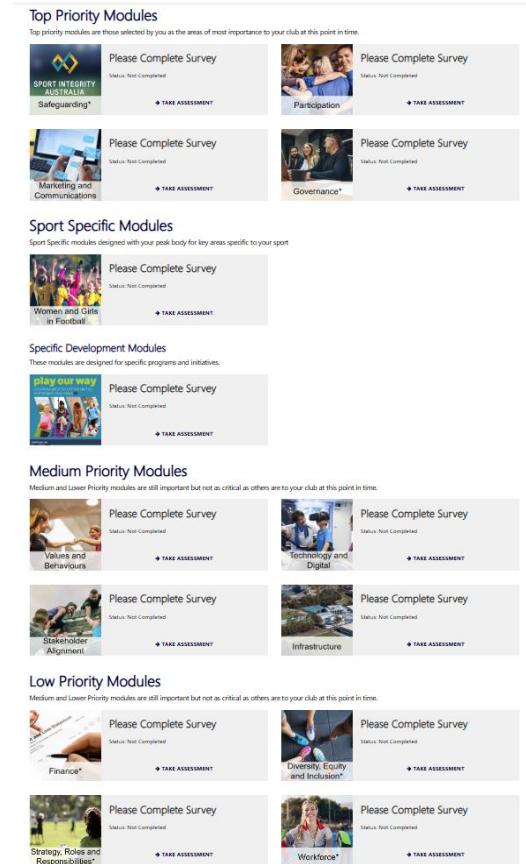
Top Priority Modules

Top priority modules are those selected by you as the areas of most importance to your club at this point in time.

SPORT INTEGRITY AUSTRALIA
Safeguarding*
Please Complete Survey
Status: Not Completed
TAKE ASSESSMENT

Participation
Please Complete Survey
Status: Not Completed
TAKE ASSESSMENT

Marketing and Communications
Please Complete Survey
Status: Not Completed
TAKE ASSESSMENT

Governance*
Please Complete Survey
Status: Not Completed
TAKE ASSESSMENT

Sport Specific Modules

Sport Specific modules designed with your peak body for key areas specific to your sport

Women and Girls in Football
Please Complete Survey
Status: Not Completed
TAKE ASSESSMENT

Specific Development Modules

These modules are designed for specific programs and initiatives.

play our way
Please Complete Survey
Status: Not Completed
TAKE ASSESSMENT

Medium Priority Modules

Medium and Lower Priority modules are still important but not as critical as others are to your club at this point in time.

Values and Behaviours
Please Complete Survey
Status: Not Completed
TAKE ASSESSMENT

Technology and Digital
Please Complete Survey
Status: Not Completed
TAKE ASSESSMENT

Stakeholder Alignment
Please Complete Survey
Status: Not Completed
TAKE ASSESSMENT

Infrastructure
Please Complete Survey
Status: Not Completed
TAKE ASSESSMENT

Low Priority Modules

Medium and Lower Priority modules are still important but not as critical as others are to your club at this point in time.

Finance*
Please Complete Survey
Status: Not Completed
TAKE ASSESSMENT

Diversity, Equity and Inclusion*
Please Complete Survey
Status: Not Completed
TAKE ASSESSMENT

Strategy, Roles and Responsibilities*
Please Complete Survey
Status: Not Completed
TAKE ASSESSMENT

Workforce*
Please Complete Survey
Status: Not Completed
TAKE ASSESSMENT